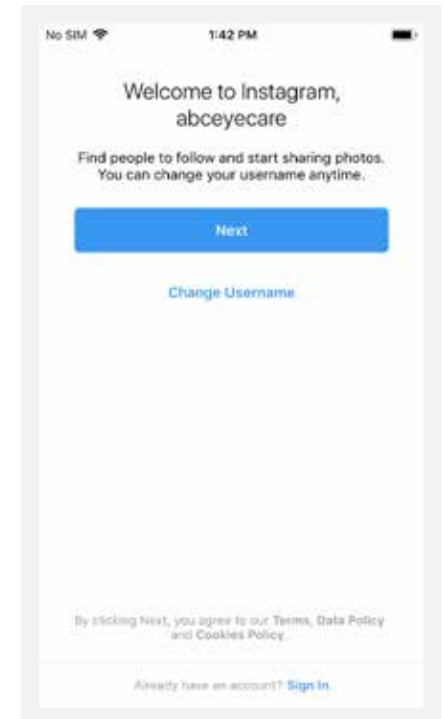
No SIM

1:42 PM

Welcome to Instagram, abceyecare

Find people to follow and start sharing photos. You can change your username anytime.

Next

Change Username

By clicking Next, you agree to our Terms, Data Policy and Cookies Policy.

Already have an account? Sign In.